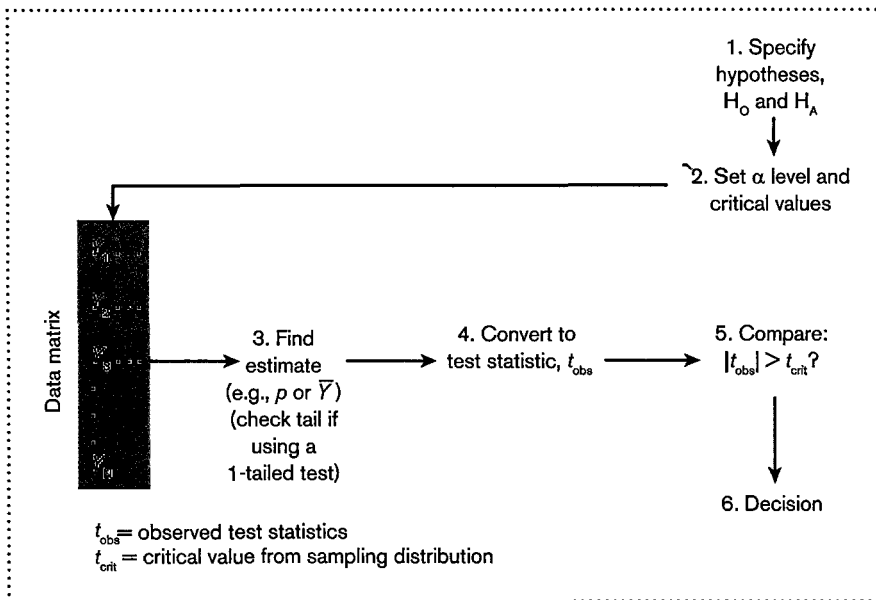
1. Specify hypotheses, $H_O$ and $H_A$

2. Set α level and critical values

Data matrix

$Y_1$
$Y_2$
$Y_3$
.
.
$Y_n$

3. Find estimate (e.g., $p$ or $\overline{Y}$) (check tail if using a 1-tailed test)

4. Convert to test statistic, $t_{obs}$

5. Compare: $|t_{obs}| > t_{crit}$?

6. Decision

$t_{obs}$= observed test statistics
$t_{crit}$ = critical value from sampling distribution